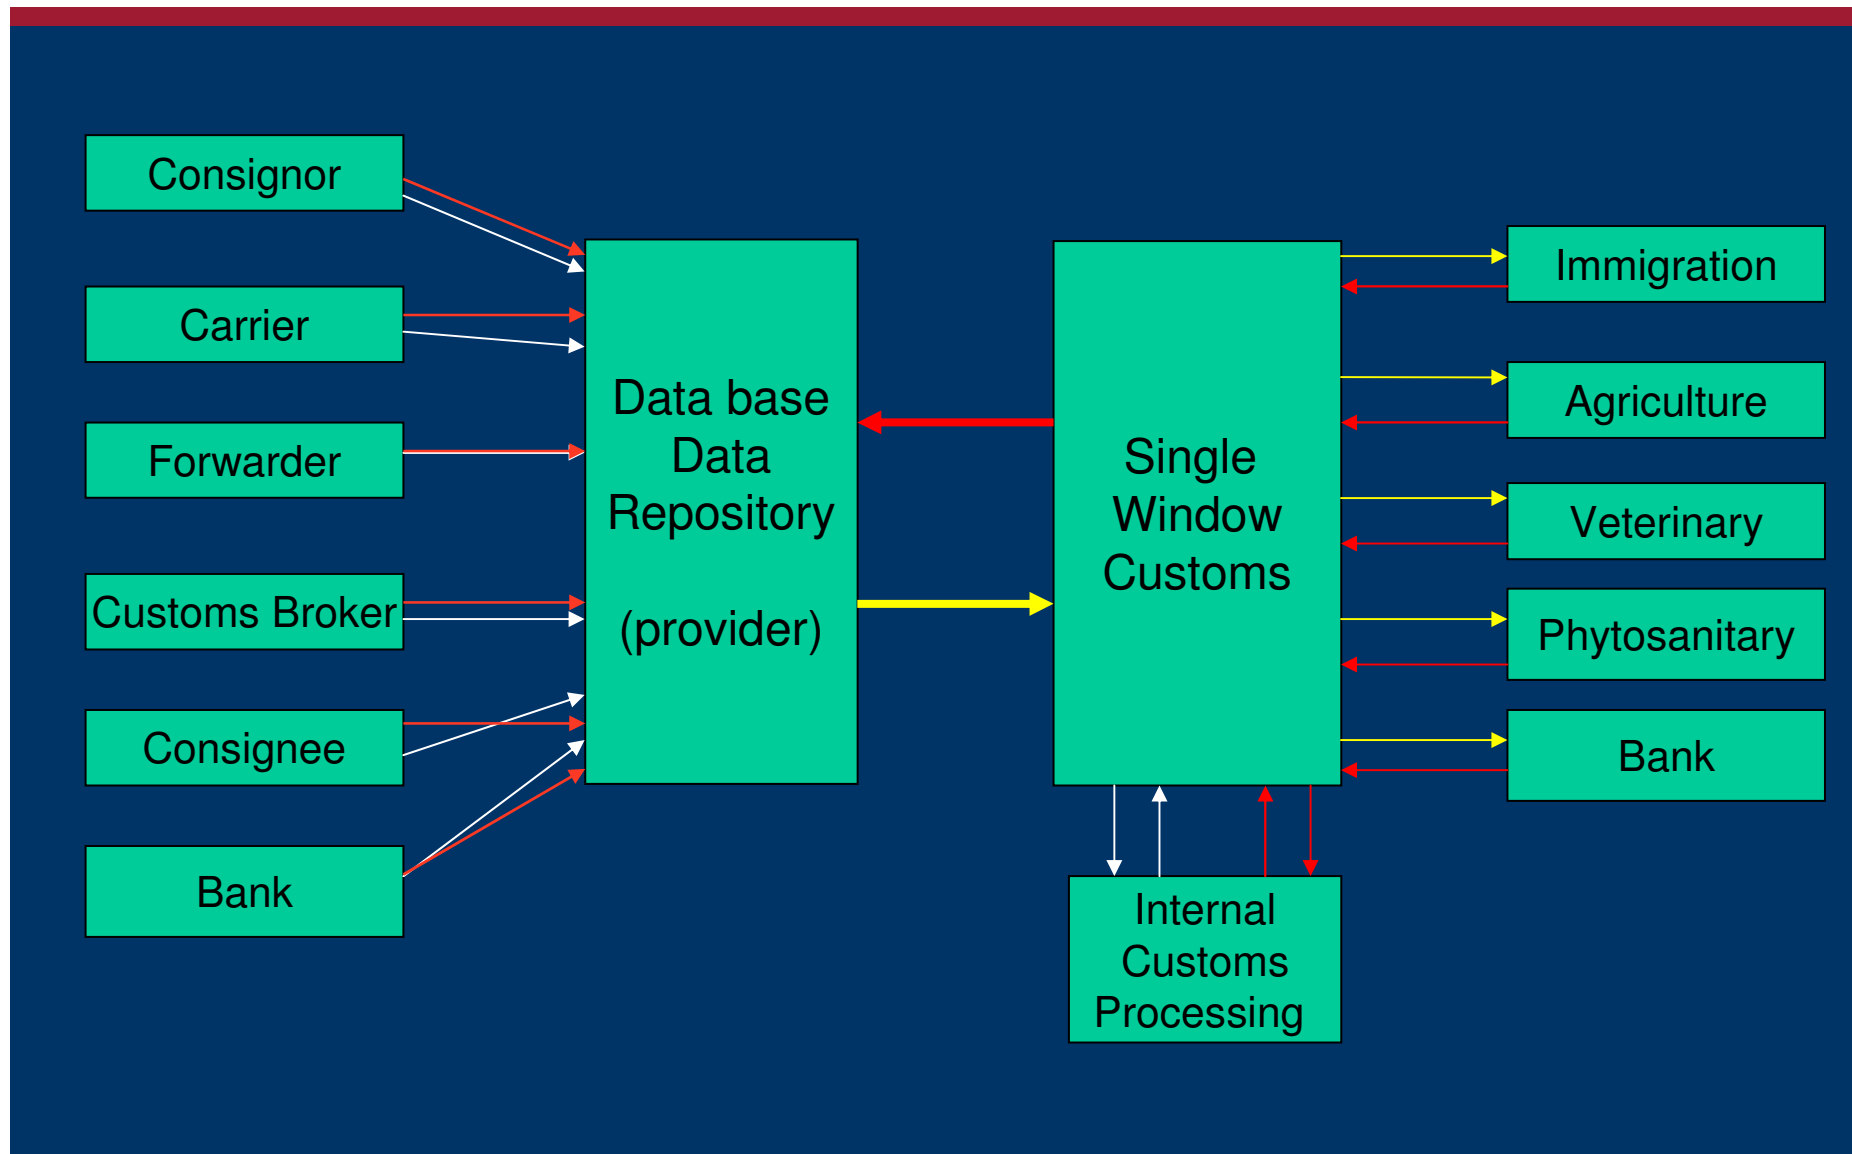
Consignor

Carrier

Forwarder

Customs Broker

Consignee

Bank

Data base
Data
Repository

(provider)

Single
Window
Customs

Immigration

Agriculture

Veterinary

Phytosanitary

Bank

Internal
Customs
Processing